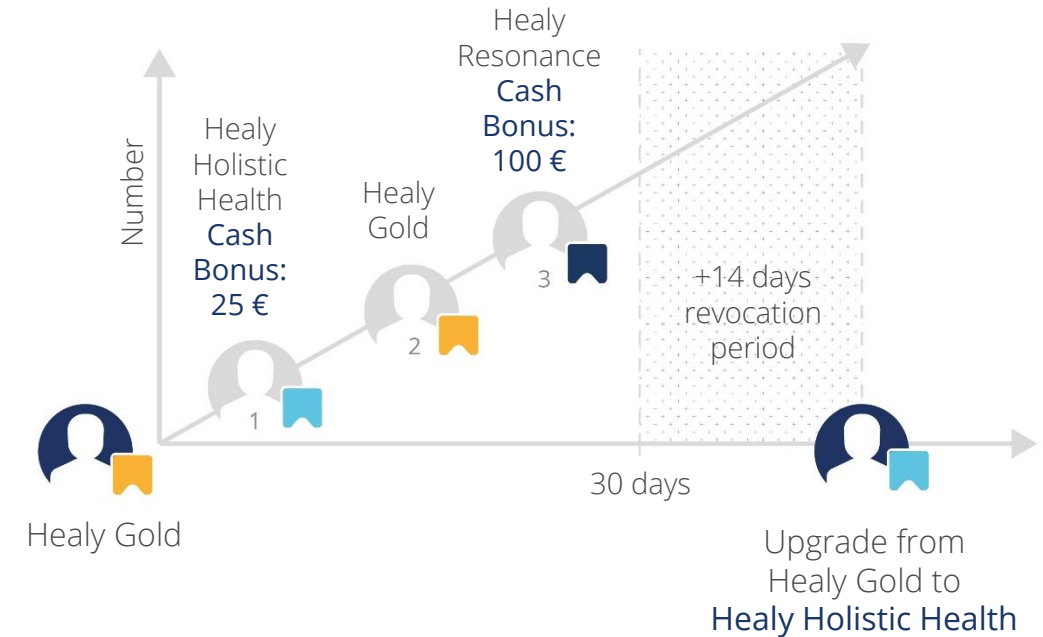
Number

Healy Holistic Health Cash Bonus: 25 €

Healy Gold

Healy Resonance Cash Bonus: 100 €

1

2

3

+14 days revocation period

30 days

Healy Gold

Upgrade from Healy Gold to Healy Holistic Health